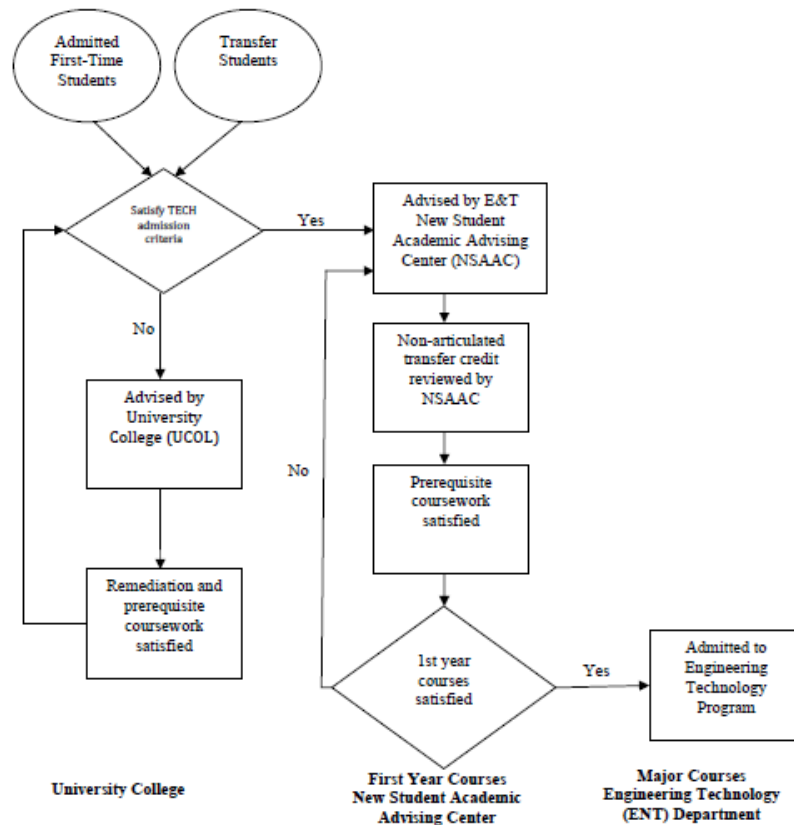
Admitted First-Time Students

Transfer Students

Satisfy TECH admission criteria

Yes

Advised by E&T New Student Academic Advising Center (NSAAC)

No

Non-articulated transfer credit reviewed by NSAAC

Advised by University College (UCOL)

No

Prerequisite coursework satisfied

Remediation and prerequisite coursework satisfied

1st year courses satisfied

Yes

Admitted to Engineering Technology Program

University College

First Year Courses New Student Academic Advising Center

Major Courses Engineering Technology (ENT) Department